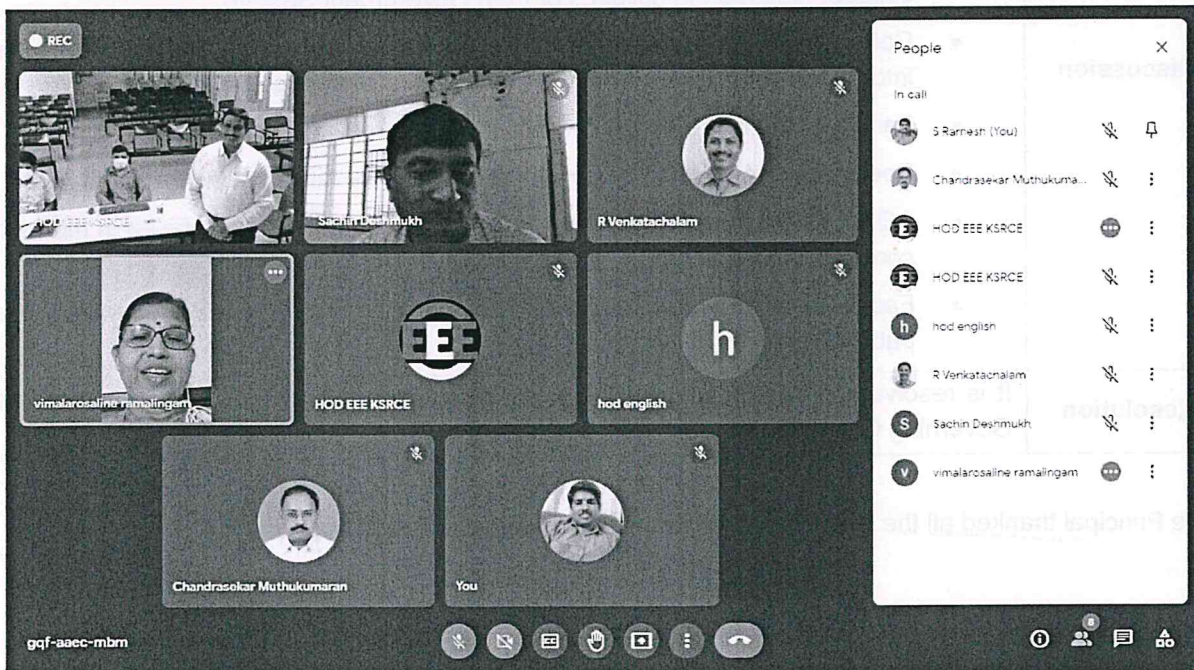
REC

HOD EEE KSRCE

Sachin Deshmukh

R Venkatachalam

vimalarosaline ramalingam

EEE

HOD EEE KSRCE

h

hod english

Chandrasekar Muthukumaran

You

gqf-aaec-mbm

People

In call

S Ramesh (You)

Chandrasekar Muthukuma...

HOD EEE KSRCE

HOD EEE KSRCE

hod english

R Venkatachalam

Sachin Deshmukh

vimalarosaline ramalingam

8

Discussion

Resolution

It is resolved

Principal thanked all the